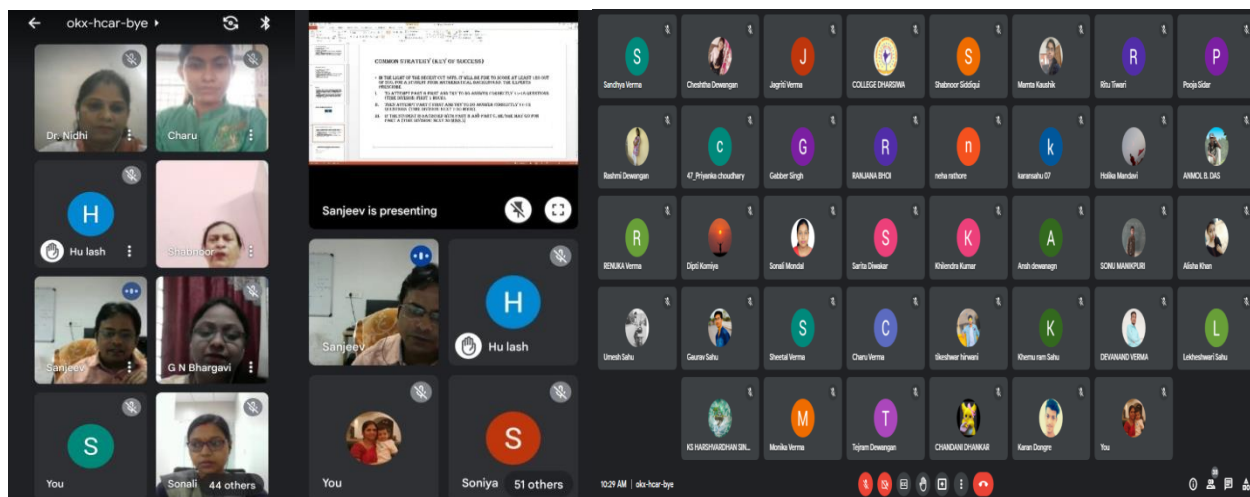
okx-hcar-bye

Dr. Nidhi
Charu
H
Hu lash
Shabnoor
Sanjeev
G N Bhargavi
S
You
Sonali
44 others

COMMON STRATEGY (KEY OF SUCCESS)

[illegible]

Sanjeev is presenting

Sanjeev
H
Hu lash
You
S
Soniya
51 others

S
Sandhya Verma
Cheshtha Dewangan
J
Jagriti Verma
COLLEGE DHARSIWA
S
Shabnoor Siddiqui
Mamta Kaushik
R
Ritu Tiwari
P
Pooja Sidar
Rashmi Dewangan
c
47_Priyanka choudhary
G
Gabber Singh
R
RANJANA BHOI
n
neha rathore
k
karansahu 07
Hotika Mandavi
ANMOL B. DAS
R
RENUKA Verma
Dipti Komiya
Sonali Mondal
S
Sarita Diwakar
K
Khilendra Kumar
A
Arsh dewanagn
SONU MANIKPURI
Alisha Khan
Umesh Sahu
Gaurav Sahu
S
Sheetal Verma
C
Charu Verma
tikeshwar hirwani
K
Khemu ram Sahu
DEVANAND VERMA
L
Lekheshwari Sahu
KS HARSHVARDHAN SIN...
M
Monika Verma
T
Tejram Dewangan
CHANDANI DHANKAR
Karan Dongre
You

10:29 AM | okx-hcar-bye